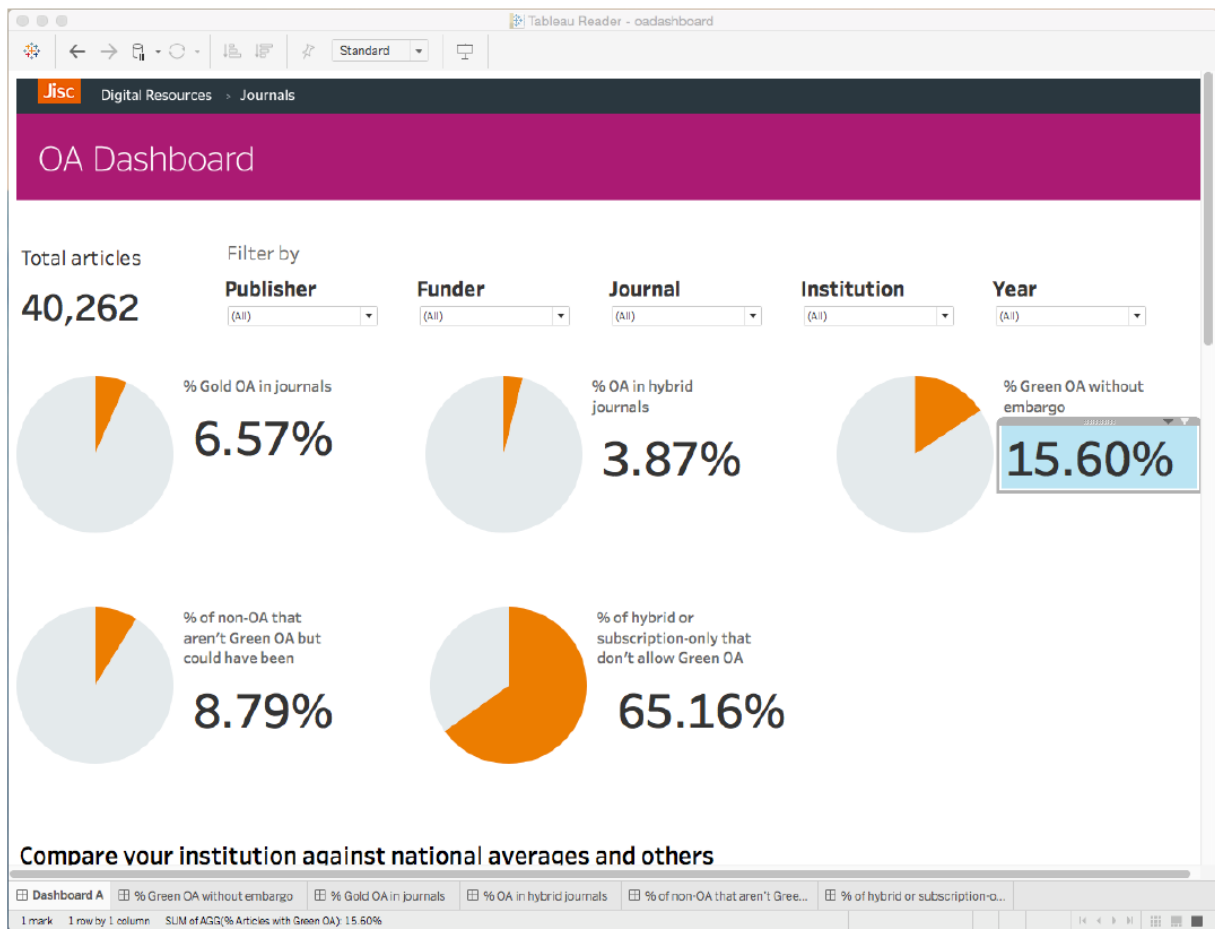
Tableau Reader - oadashboard

Standard

Jisc Digital Resources > Journals

OA Dashboard

Total articles

40,262

Filter by

Publisher
(All)

Funder
(All)

Journal
(All)

Institution
(All)

Year
(All)

% Gold OA in journals

6.57%

% OA in hybrid journals

3.87%

% Green OA without embargo

15.60%

% of non-OA that aren't Green OA but could have been

8.79%

% of hybrid or subscription-only that don't allow Green OA

65.16%

Compare your institution against national averages and others

Dashboard A | % Green OA without embargo | % Gold OA in journals | % OA in hybrid journals | % of non-OA that aren't Gree... | % of hybrid or subscription-o...

1 mark 1 row by 1 column SUM of AGG(% Articles with Green OA): 15.60%